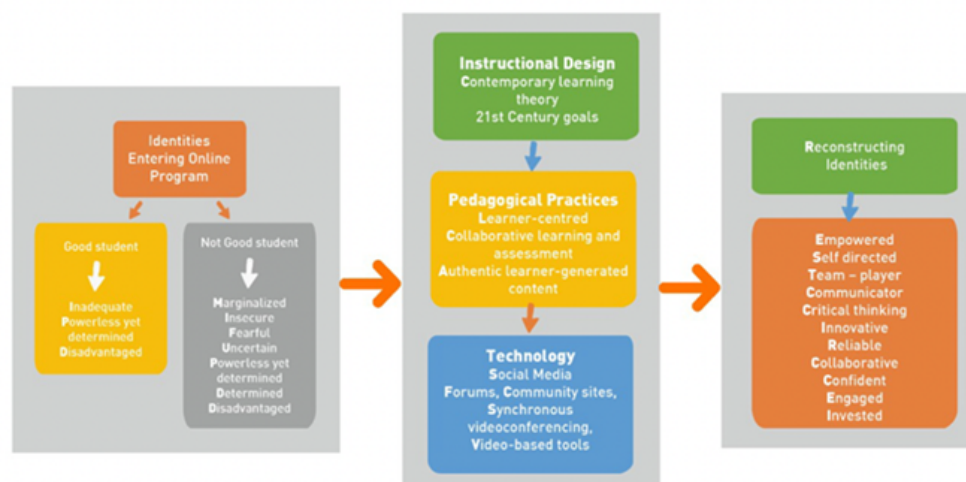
Identities Entering Online Program

Good student

Inadequate
Powerless yet determined
Disadvantaged

Not Good student

Marginalized
Insecure
Fearful
Uncertain
Powerless yet determined
Determined
Disadvantaged

Instructional Design
Contemporary learning theory
21st Century goals

Pedagogical Practices
Learner-centred
Collaborative learning and assessment
Authentic learner-generated content

Technology
Social Media
Forums, Community sites,
Synchronous videoconferencing,
Video-based tools

Reconstructing Identities

Empowered
Self directed
Team – player
Communicator
Critical thinking
Innovative
Reliable
Collaborative
Confident
Engaged
Invested